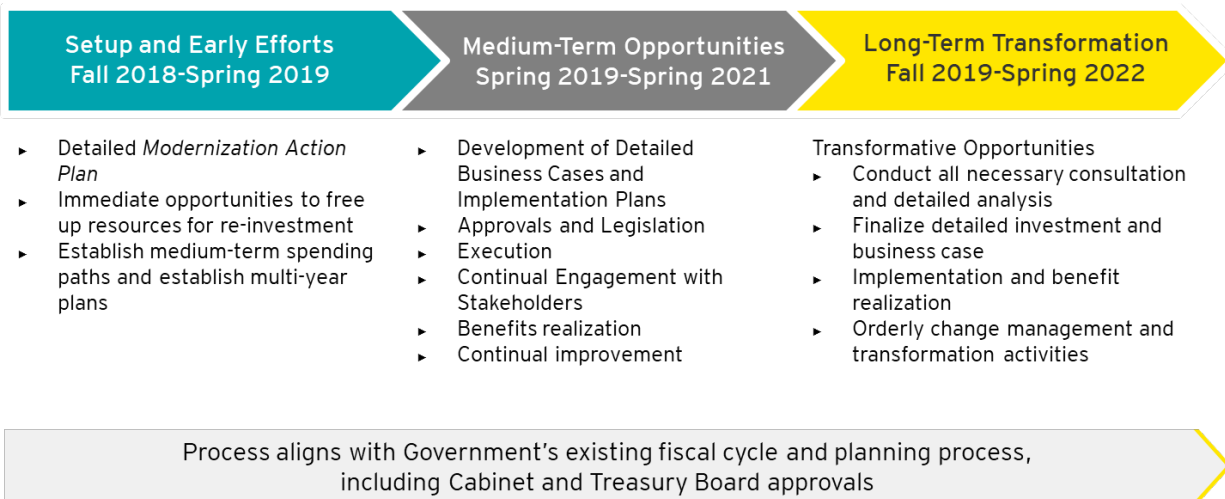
Setup and Early Efforts
Fall 2018-Spring 2019

Medium-Term Opportunities
Spring 2019-Spring 2021

Long-Term Transformation
Fall 2019-Spring 2022

- Detailed *Modernization Action Plan*
- Immediate opportunities to free up resources for re-investment
- Establish medium-term spending paths and establish multi-year plans

- Development of Detailed Business Cases and Implementation Plans
- Approvals and Legislation
- Execution
- Continual Engagement with Stakeholders
- Benefits realization
- Continual improvement

Transformative Opportunities
- Conduct all necessary consultation and detailed analysis
- Finalize detailed investment and business case
- Implementation and benefit realization
- Orderly change management and transformation activities

Process aligns with Government's existing fiscal cycle and planning process, including Cabinet and Treasury Board approvals